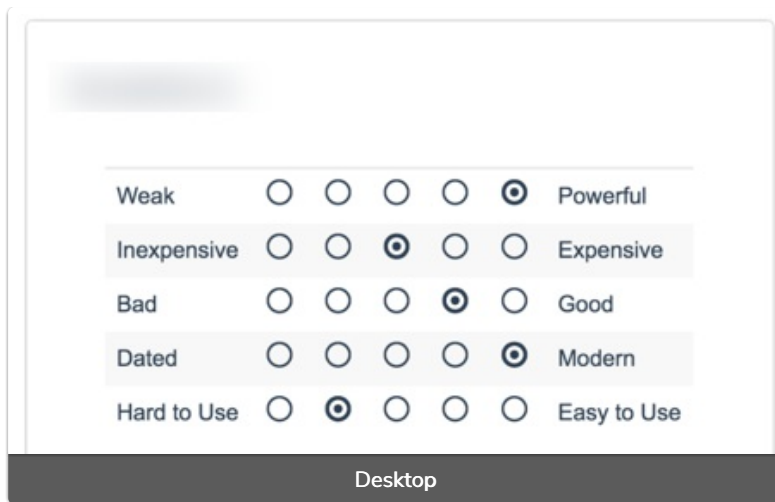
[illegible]

| | | | | | | |
|---|---|---|---|---|---|---|
| Weak | ○ | ○ | ○ | ○ | ◉ | Powerful |
| Inexpensive | ○ | ○ | ◉ | ○ | ○ | Expensive |
| Bad | ○ | ○ | ○ | ◉ | ○ | Good |
| Dated | ○ | ○ | ○ | ○ | ◉ | Modern |
| Hard to Use | ○ | ◉ | ○ | ○ | ○ | Easy to Use |

Desktop